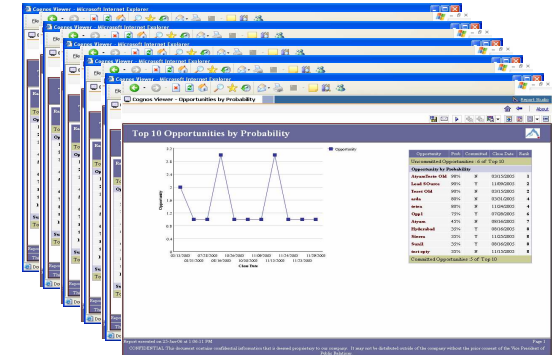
Cognos Viewer - Microsoft Internet Explorer
Cognos Viewer - Microsoft Internet Explorer
Cognos Viewer - Microsoft Internet Explorer
Cognos Viewer - Microsoft Internet Explorer
Cognos Viewer - Microsoft Internet Explorer
Cognos Viewer - Opportunities by Probability

Report Studio

Top 10 Opportunities by Probability

Opportunity

| Opportunity | Prob | Committed | Close Date | Rank |
|---|---|---|---|---|
| Uncommitted Opportunities - 6 of Top 10 | | | | |
| Opportunity by Probability | | | | |
| AtyamTeste OM | 98% | N | 03/15/2003 | 1 |
| Lead 5Cents | 95% | Y | 11/09/2003 | 1 |
| Treet OM | 90% | N | 03/15/2003 | 2 |
| sulu | 88% | N | 03/31/2003 | 3 |
| news | 80% | N | 11/04/2003 | 4 |
| Opp1 | 75% | Y | 07/28/2003 | 6 |
| Atyam | 45% | N | 06/14/2002 | 7 |
| Hyderabad | 25% | Y | 09/16/2003 | 8 |
| Sireen | 25% | Y | 11/25/2003 | 8 |
| Sunil | 25% | N | 06/16/2003 | 9 |
| test opty | 25% | Y | 11/11/2003 | 9 |
| Committed Opportunities - 5 of Top 10 | | | | |

Opportunity
Close Date

Report executed on 23-Jun-06 at 1:06:11 PM
Page 1
CONFIDENTIAL. This document contains confidential information that is deemed proprietary to our company. It may not be distributed outside of the company without the prior consent of the Vice President of Public Relations.